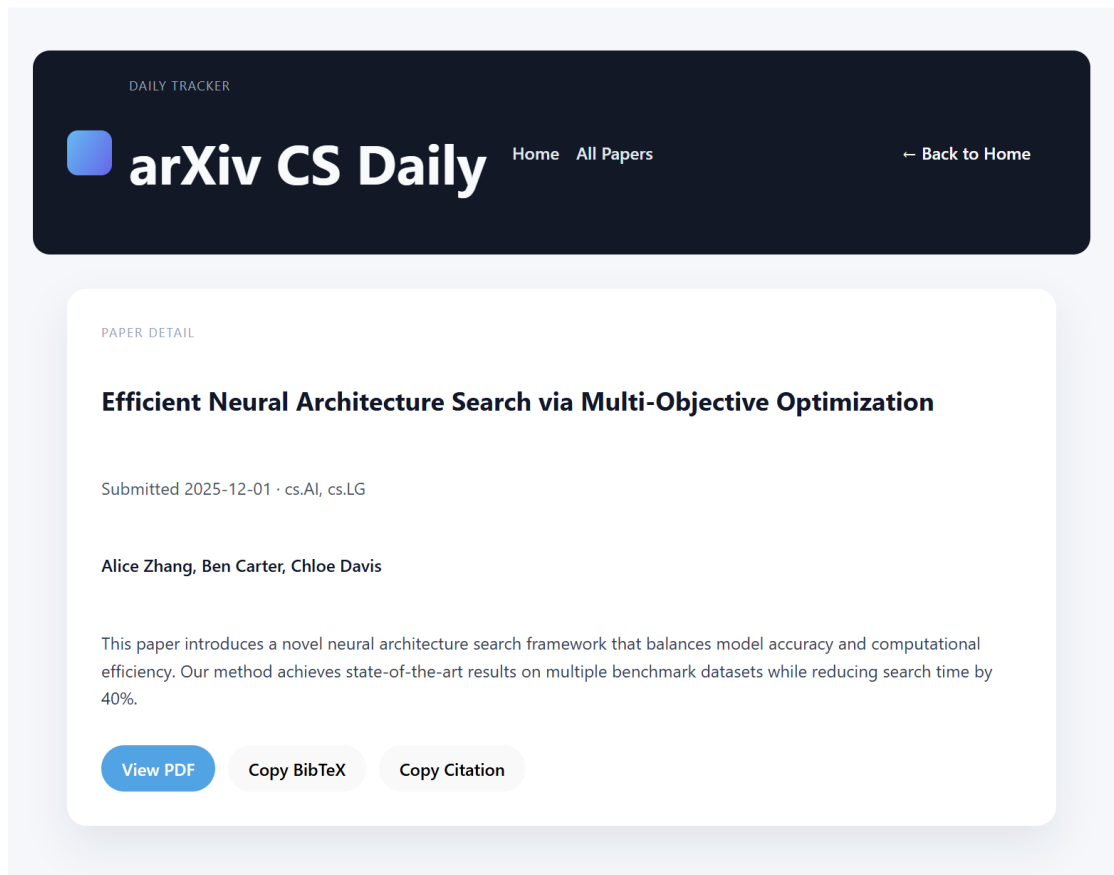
DAILY TRACKER

arXiv CS Daily

Home All Papers

← Back to Home

PAPER DETAIL

Efficient Neural Architecture Search via Multi-Objective Optimization

Submitted 2025-12-01 · cs.AI, cs.LG

Alice Zhang, Ben Carter, Chloe Davis

This paper introduces a novel neural architecture search framework that balances model accuracy and computational efficiency. Our method achieves state-of-the-art results on multiple benchmark datasets while reducing search time by 40%.

View PDF Copy BibTeX Copy Citation